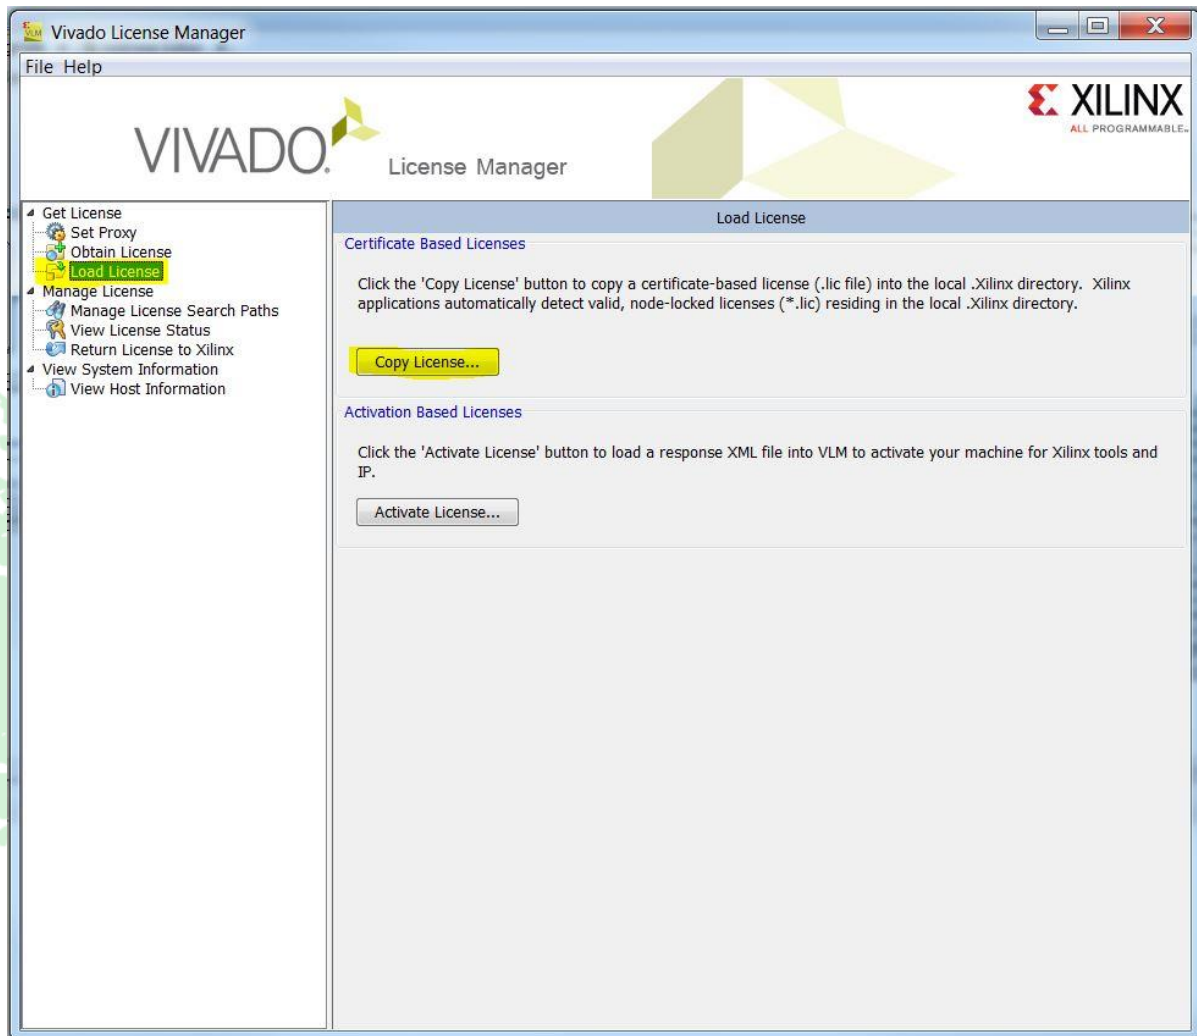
Vivado License Manager

File Help

VIVADO. License Manager

XILINX
ALL PROGRAMMABLE.

Get License
Set Proxy
Obtain License
Load License
Manage License
Manage License Search Paths
View License Status
Return License to Xilinx
View System Information
View Host Information

Load License

Certificate Based Licenses

Click the 'Copy License' button to copy a certificate-based license (.lic file) into the local .Xilinx directory. Xilinx applications automatically detect valid, node-locked licenses (*.lic) residing in the local .Xilinx directory.

Copy License...

Activation Based Licenses

Click the 'Activate License' button to load a response XML file into VLM to activate your machine for Xilinx tools and IP.

Activate License...